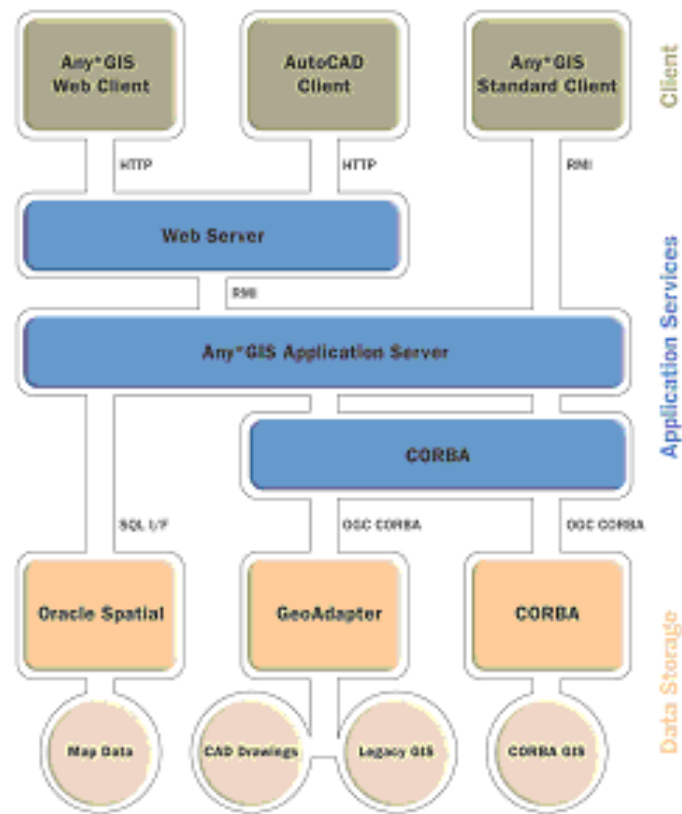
Any*GIS Web Client

AutoCAD Client

Any*GIS Standard Client

Client

HTTP

HTTP

RMI

Web Server

RMI

Any*GIS Application Server

Application Services

CORBA

SQL I/F

OGC CORBA

OGC CORBA

Oracle Spatial

GeoAdapter

CORBA

Data Storage

Map Data

CAD Drawings

Legacy GIS

CORBA GIS